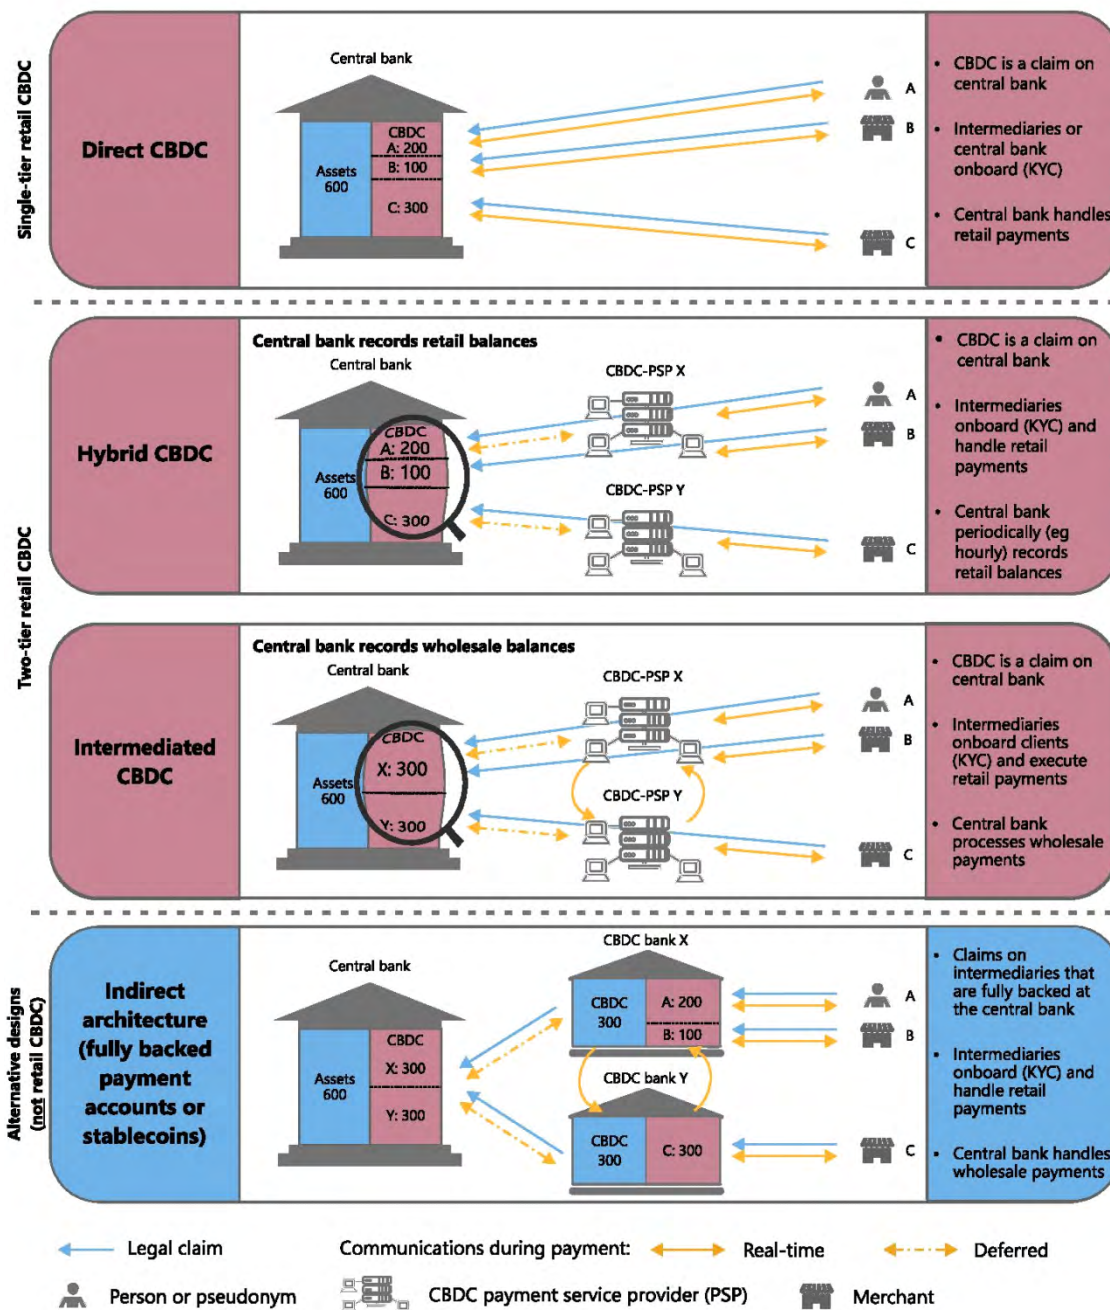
Single-tier retail CBDC

Direct CBDC

Central bank

Assets 600

CBDC
A: 200
B: 100
C: 300

A
B
C

• CBDC is a claim on central bank
• Intermediaries or central bank onboard (KYC)
• Central bank handles retail payments

Two-tier retail CBDC

Hybrid CBDC

Central bank records retail balances

Central bank

Assets 600

CBDC
A: 200
B: 100
C: 300

CBDC-PSP X

CBDC-PSP Y

A
B
C

• CBDC is a claim on central bank
• Intermediaries onboard (KYC) and handle retail payments
• Central bank periodically (eg hourly) records retail balances

Intermediated CBDC

Central bank records wholesale balances

Central bank

Assets 600

CBDC
X: 300
Y: 300

CBDC-PSP X

CBDC-PSP Y

A
B
C

• CBDC is a claim on central bank
• Intermediaries onboard clients (KYC) and execute retail payments
• Central bank processes wholesale payments

Alternative designs (not retail CBDC)

Indirect architecture (fully backed payment accounts or stablecoins)

Central bank

Assets 600

CBDC
X: 300
Y: 300

CBDC bank X

CBDC 300

A: 200
B: 100

CBDC bank Y

CBDC 300

C: 300

A
B
C

• Claims on intermediaries that are fully backed at the central bank
• Intermediaries onboard (KYC) and handle retail payments
• Central bank handles wholesale payments

Legal claim

Communications during payment: Real-time Deferred

Person or pseudonym

CBDC payment service provider (PSP)

Merchant